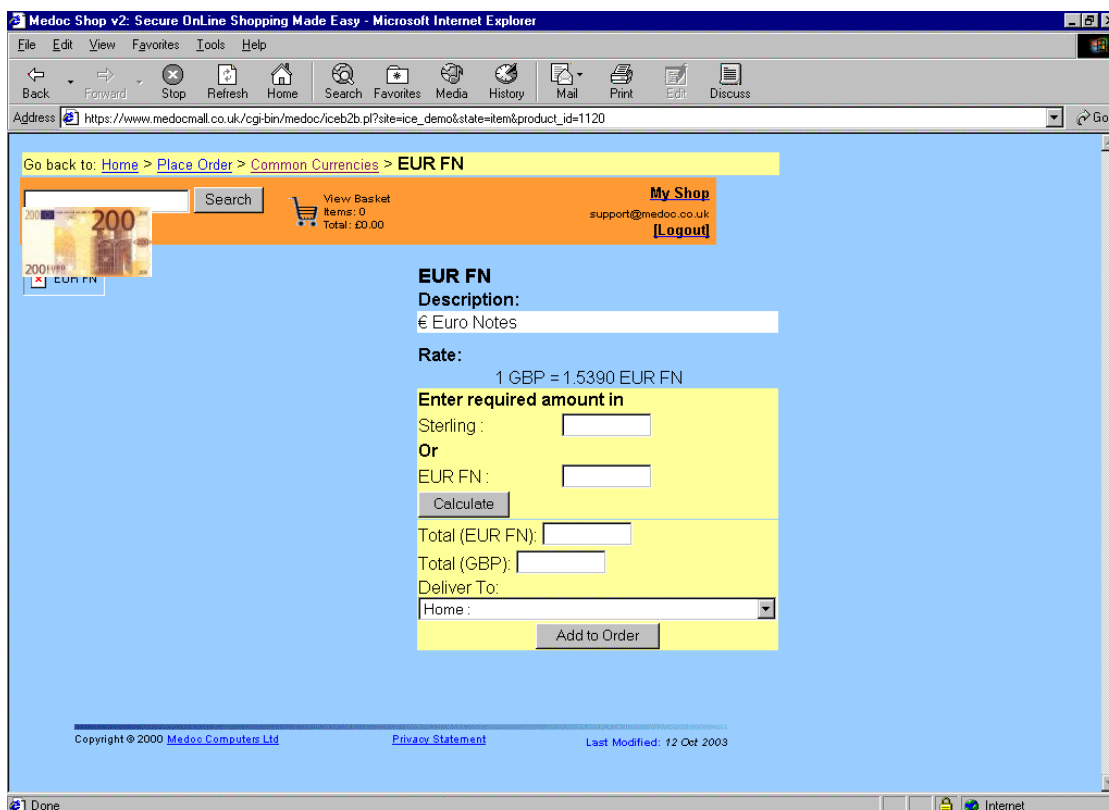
Medoc Shop v2: Secure OnLine Shopping Made Easy - Microsoft Internet Explorer

File Edit View Favorites Tools Help

Back Forward Stop Refresh Home Search Favorites Media History Mail Print Edit Discuss

Address https://www.medocmall.co.uk/cgi-bin/medoc/iceb2b.pl?site=ice_demo&state=item&product_id=1120 Go

Go back to: Home > Place Order > Common Currencies > EUR FN

Search

View Basket
Items: 0
Total: £0.00

My Shop
support@medoc.co.uk
[Logout]

200 200 200 EURO

EUR FN

EUR FN
Description:
€ Euro Notes

Rate:
1 GBP = 1.5390 EUR FN

Enter required amount in
Sterling :
Or
EUR FN :
Calculate

Total (EUR FN):
Total (GBP):
Deliver To:
Home :
Add to Order

Copyright © 2000 Medoc Computers Ltd Privacy Statement Last Modified: 12 Oct 2003

Done Internet